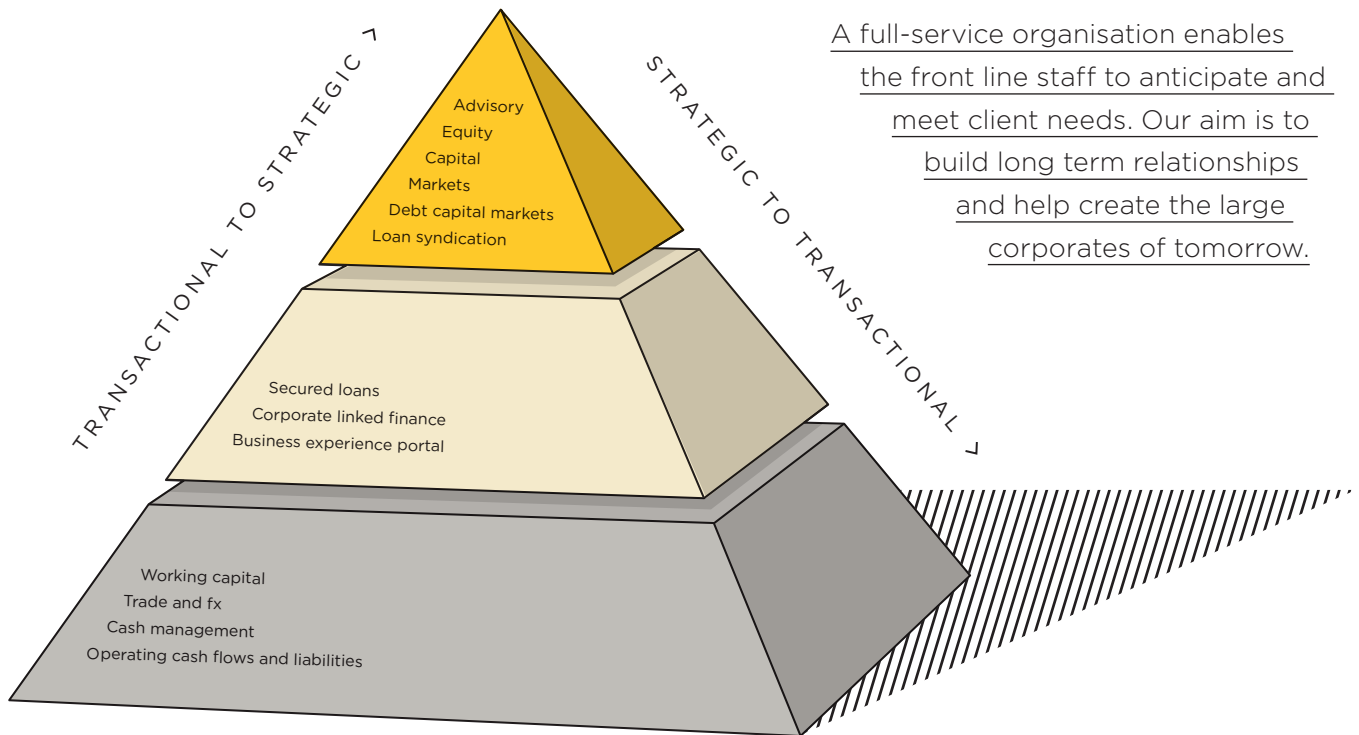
TRANSACTIONAL TO STRATEGIC

STRATEGIC TO TRANSACTIONAL

A full-service organisation enables the front line staff to anticipate and meet client needs. Our aim is to build long term relationships and help create the large corporates of tomorrow.

Advisory
Equity
Capital
Markets
Debt capital markets
Loan syndication

Secured loans
Corporate linked finance
Business experience portal

Working capital
Trade and fx
Cash management
Operating cash flows and liabilities